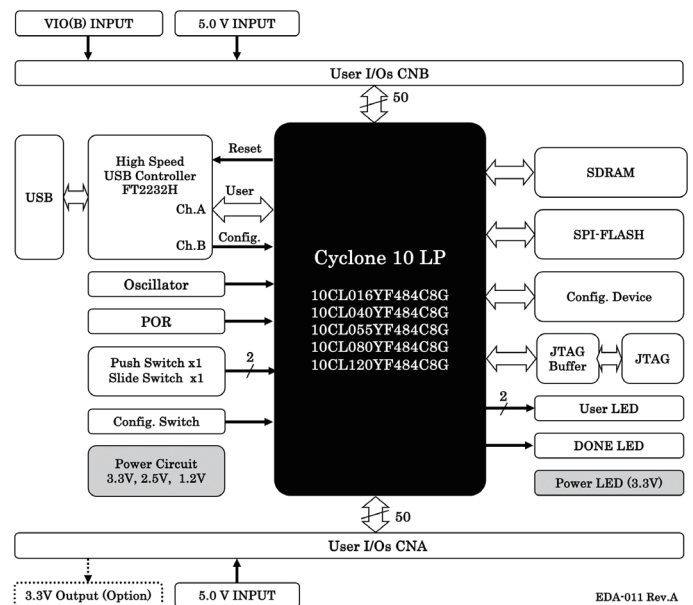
VIO(B) INPUT

5.0 V INPUT

User I/Os CNB

50

USB

High Speed USB Controller FT2232H

Ch.A

Ch.B

Reset

User

Config.

Cyclone 10 LP

10CL016YF484C8G
10CL040YF484C8G
10CL055YF484C8G
10CL080YF484C8G
10CL120YF484C8G

SDRAM

SPI-FLASH

Config. Device

JTAG Buffer

JTAG

2

User LED

DONE LED

Power LED (3.3V)

Oscillator

POR

Push Switch x1
Slide Switch x1

2

Config. Switch

Power Circuit
3.3V, 2.5V, 1.2V

50

User I/Os CNA

3.3V Output (Option)

5.0 V INPUT

EDA-011 Rev.A